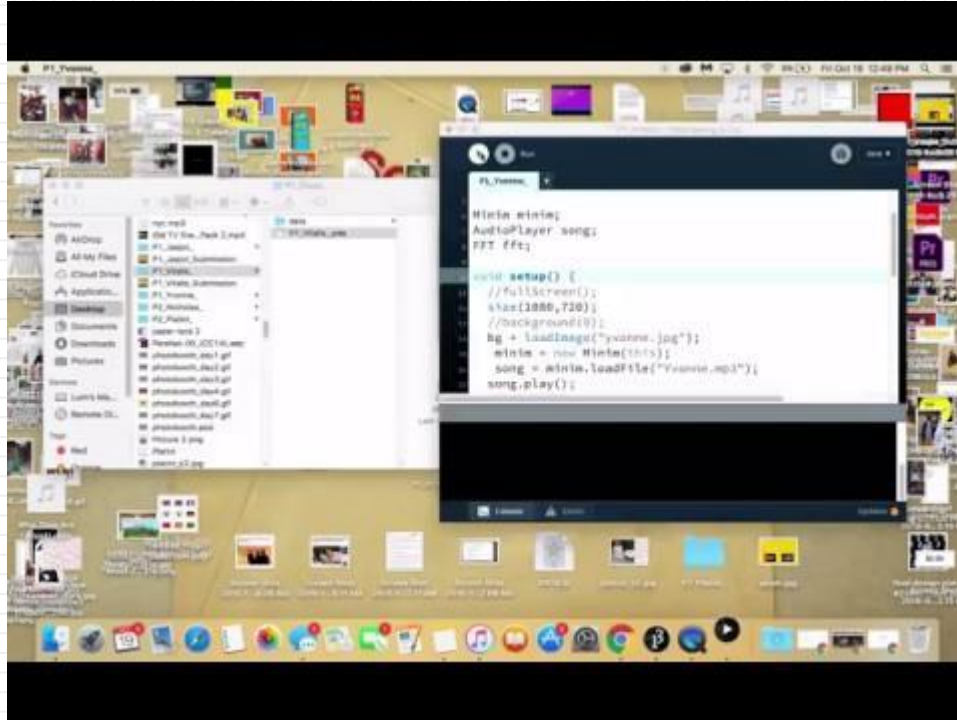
P1_Yvonne

Run

P1_Yvonne

Minim minim;
AudioPlayer song;
FFT fft;

void setup() {
  //fullScreen();
  size(1080,720);
  //background(0);
  bg = loadImage("yvonne.jpg");
   minim = new Minim(this);
   song = minim.loadFile("Yvonne.mp3");
  song.play();

Console

Favorites
AirDrop
All My Files
iCloud Drive
Applications
Desktop
Documents
Downloads
Pictures
Devices
Remote Di...
Tags
Red

P1_Yvonne
P1_Vitalis
P1_Vitalis_Submission
P2_Nicholas
P2_Parker
photobooth_day1.gif
photobooth_day2.gif
photobooth_day3.gif
photobooth_day4.gif
photobooth_day5.gif
photobooth_day7.gif
Picture 3.png

data
P1_Vitalis_one